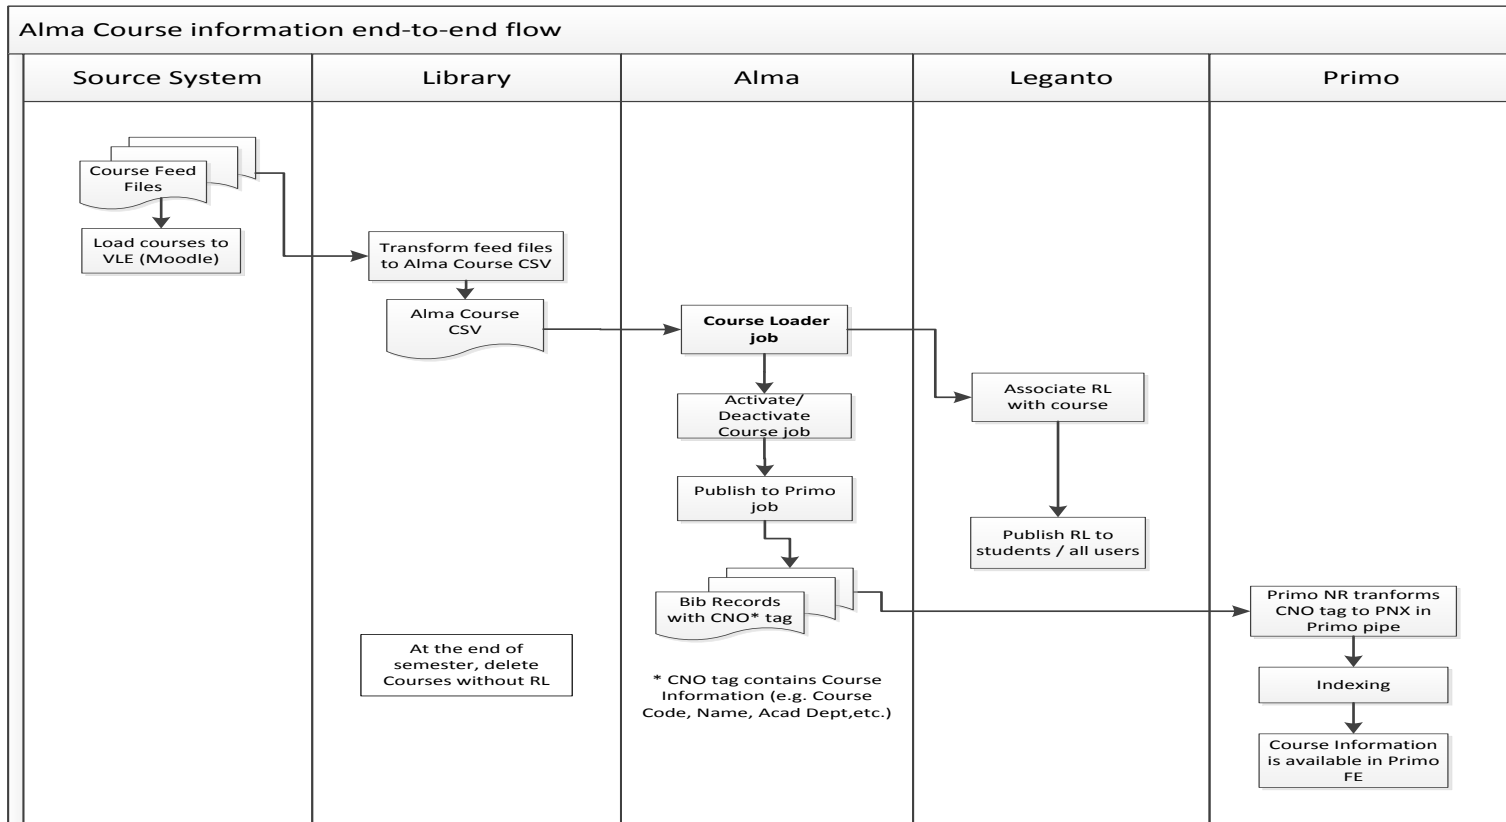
Alma Course information end-to-end flow

Source System

Library

Alma

Leganto

Primo

Course Feed Files

Load courses to VLE (Moodle)

Transform feed files to Alma Course CSV

Alma Course CSV

At the end of semester, delete Courses without RL

Course Loader job

Activate/ Deactivate Course job

Publish to Primo job

Bib Records with CNO* tag

* CNO tag contains Course Information (e.g. Course Code, Name, Acad Dept,etc.)

Associate RL with course

Publish RL to students / all users

Primo NR tranforms CNO tag to PNX in Primo pipe

Indexing

Course Information is available in Primo FE